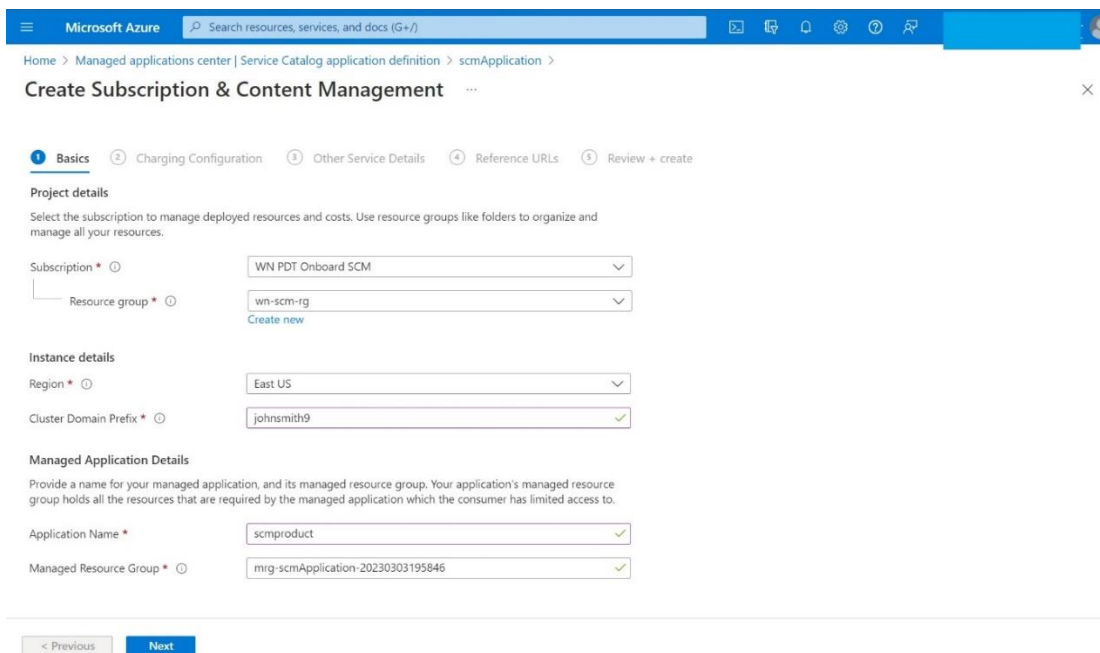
Microsoft Azure

Search resources, services, and docs (G+/)

Home > Managed applications center | Service Catalog application definition > scmApplication >

Create Subscription & Content Management ...

1 Basics 2 Charging Configuration 3 Other Service Details 4 Reference URLs 5 Review + create

Project details

Select the subscription to manage deployed resources and costs. Use resource groups like folders to organize and manage all your resources.

Subscription * ⓘ WN PDT Onboard SCM

Resource group * ⓘ wn-scm-rg

Create new

Instance details

Region * ⓘ East US

Cluster Domain Prefix * ⓘ johnsmith9

Managed Application Details

Provide a name for your managed application, and its managed resource group. Your application's managed resource group holds all the resources that are required by the managed application which the consumer has limited access to.

Application Name * scmproduct

Managed Resource Group * ⓘ mrg-scmApplication-20230303195846

< Previous Next